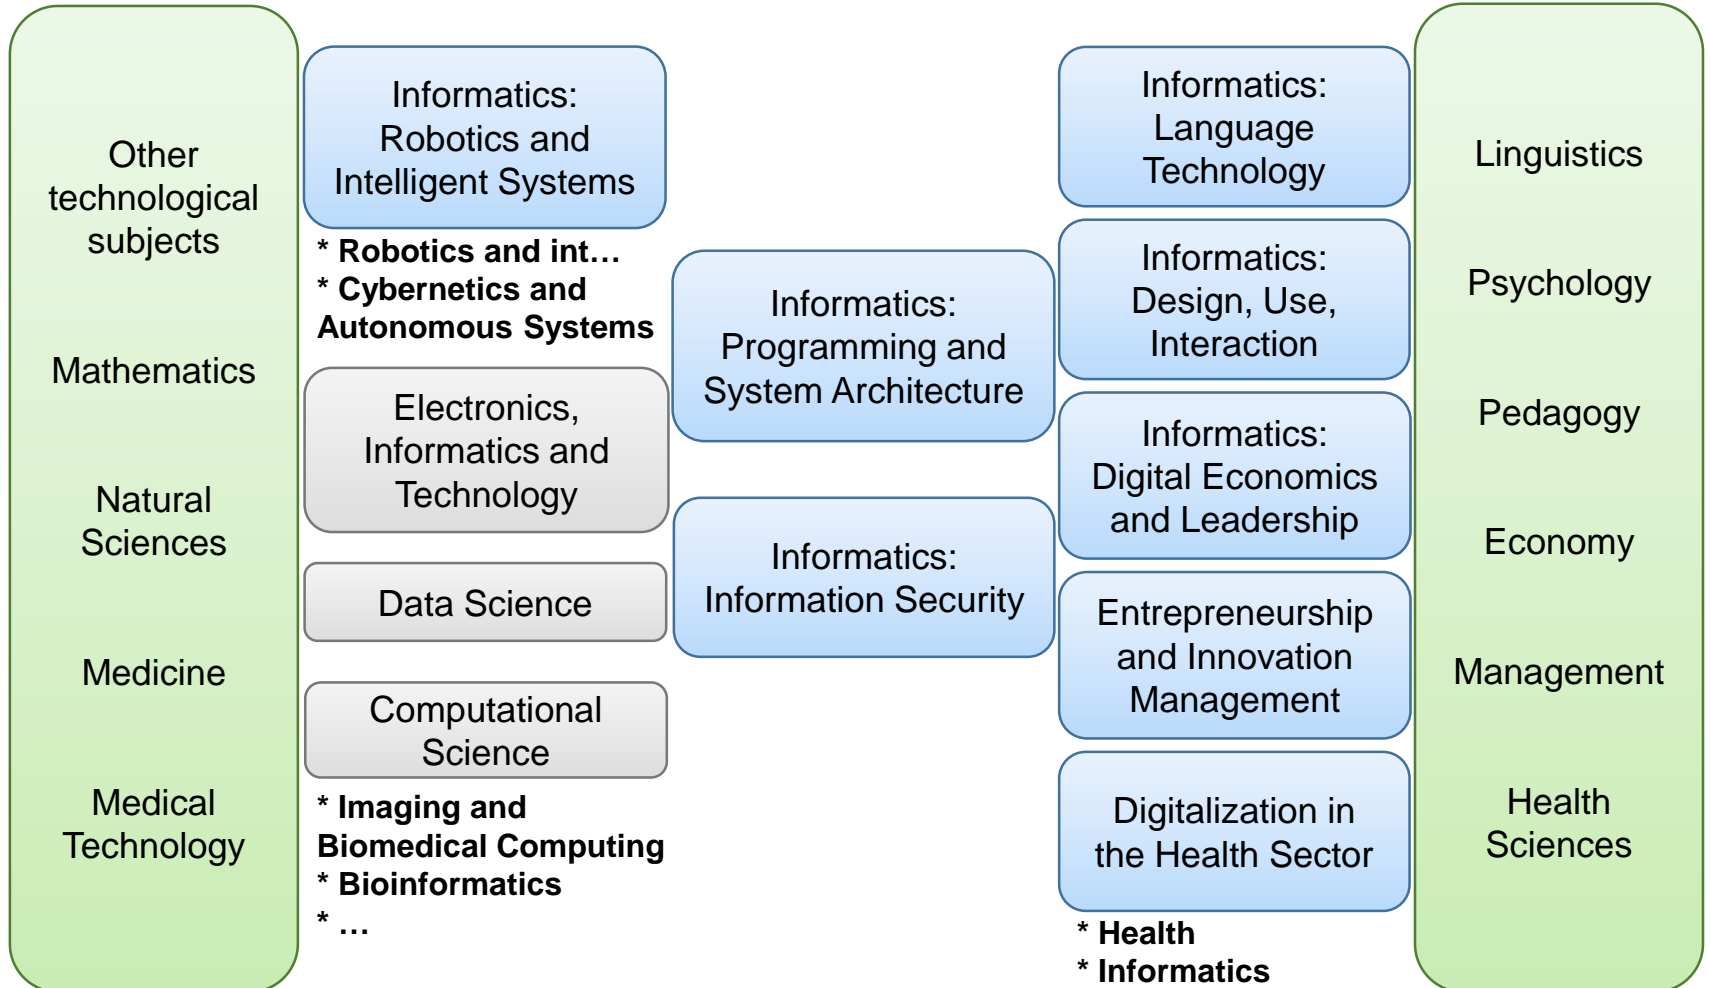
Other technological subjects

Mathematics

Natural Sciences

Medicine

Medical Technology

Informatics: Robotics and Intelligent Systems

* Robotics and int…
* Cybernetics and Autonomous Systems

Electronics, Informatics and Technology

Data Science

Computational Science

* Imaging and Biomedical Computing
* Bioinformatics
* …

Informatics: Programming and System Architecture

Informatics: Information Security

Informatics: Language Technology

Informatics: Design, Use, Interaction

Informatics: Digital Economics and Leadership

Entrepreneurship and Innovation Management

Digitalization in the Health Sector

* Health
* Informatics

Linguistics

Psychology

Pedagogy

Economy

Management

Health Sciences